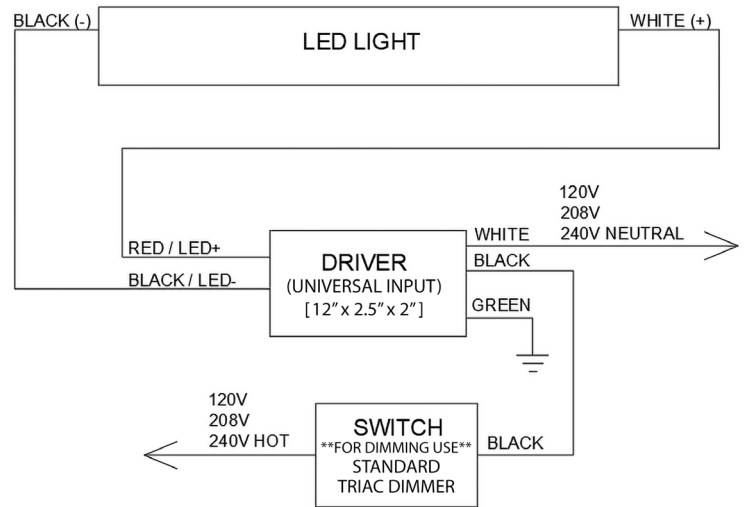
BLACK (-)

LED LIGHT

WHITE (+)

120V
208V
240V NEUTRAL

RED / LED+

BLACK / LED-

DRIVER
(UNIVERSAL INPUT)
[12" x 2.5" x 2"]

WHITE

BLACK

GREEN

120V
208V
240V HOT

SWITCH
**FOR DIMMING USE**
STANDARD
TRIAC DIMMER

BLACK